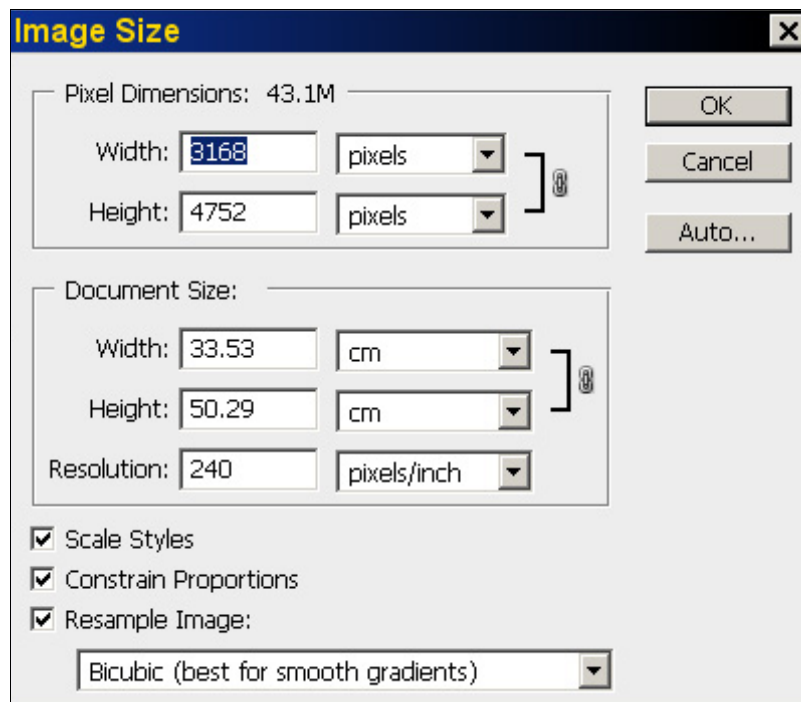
Image Size

Pixel Dimensions: 43.1M

Width: 3168 pixels

Height: 4752 pixels

OK

Cancel

Auto...

Document Size:

Width: 33.53 cm

Height: 50.29 cm

Resolution: 240 pixels/inch

☑ Scale Styles

☑ Constrain Proportions

☑ Resample Image:

Bicubic (best for smooth gradients)